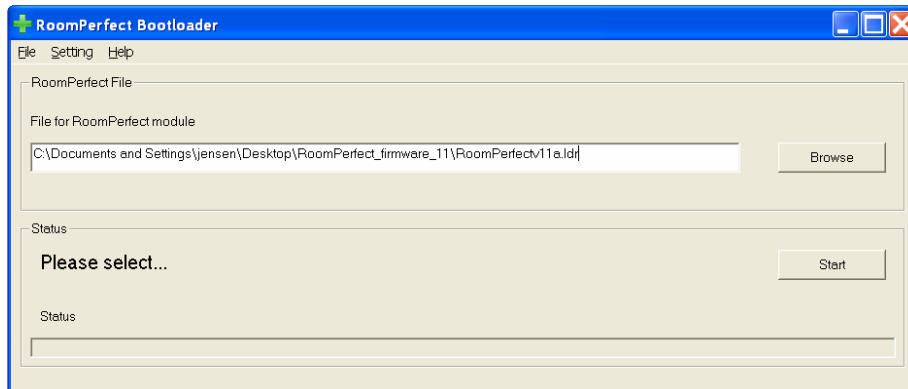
RoomPerfect Bootloader

File Setting Help

RoomPerfect File

File for RoomPerfect module

C:\Documents and Settings\jensen\Desktop\RoomPerfect_firmware_11\RoomPerfectv11a.ldr

Browse

Status

Please select...

Start

Status